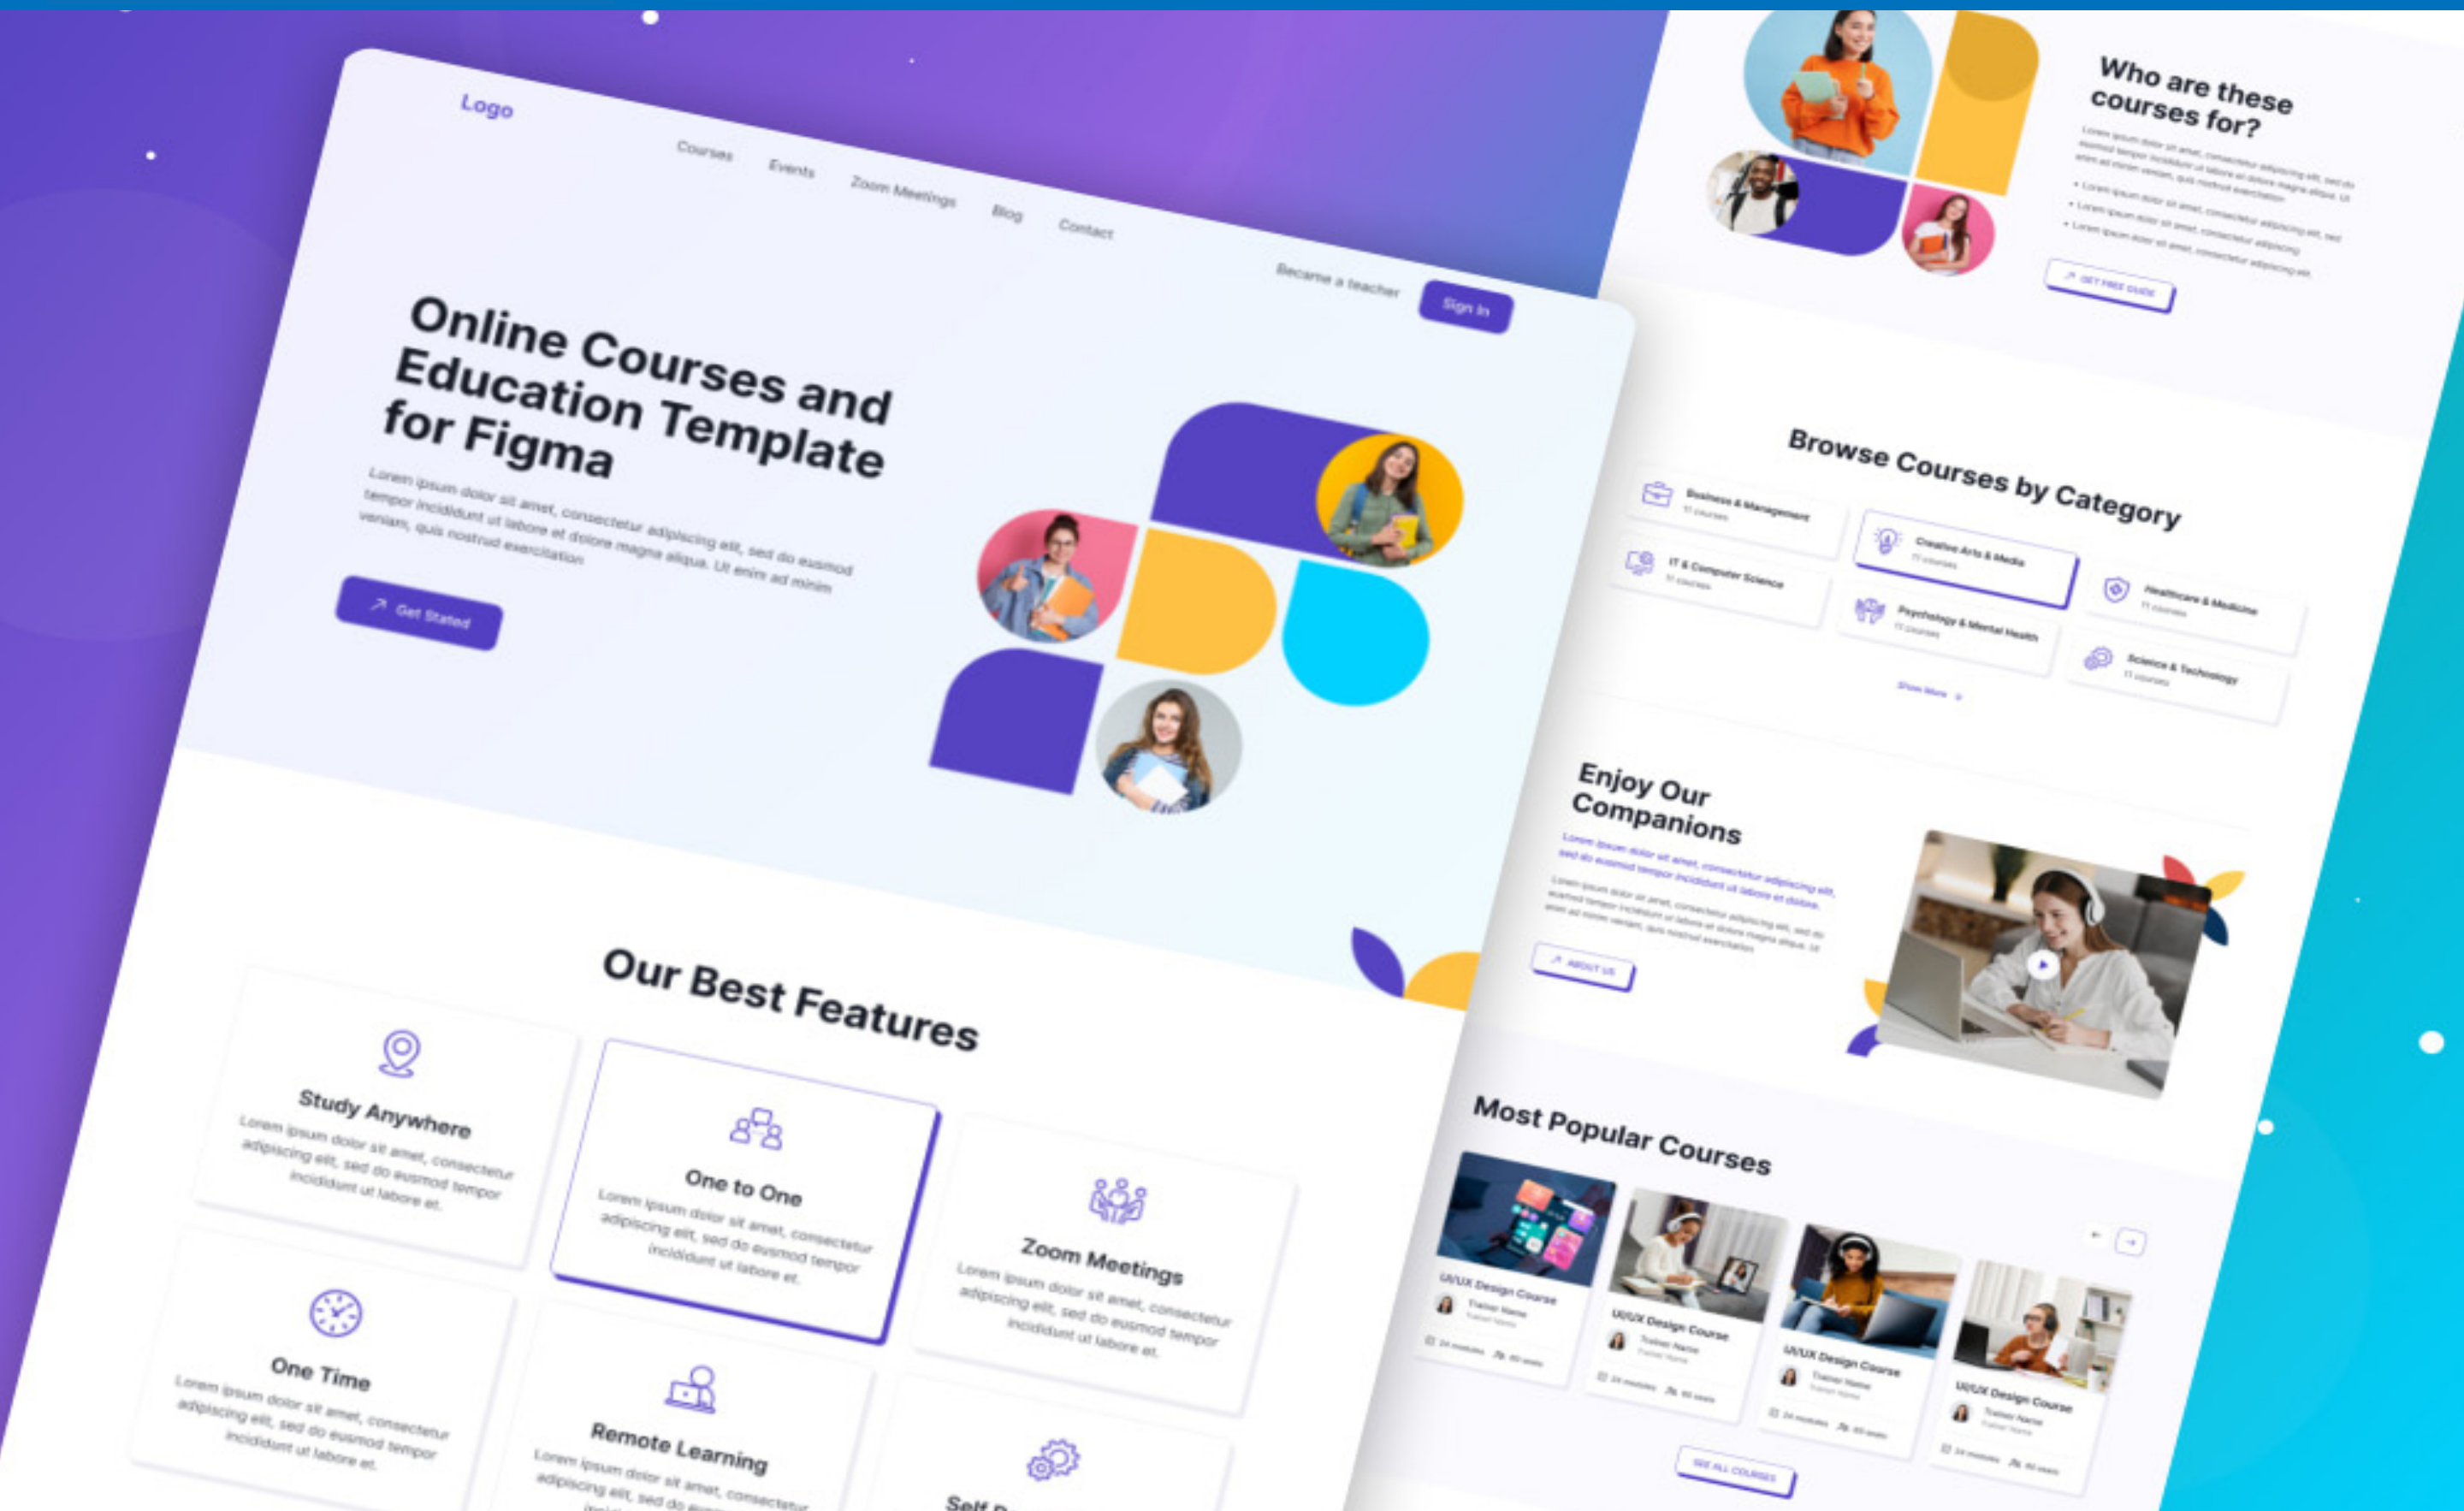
Logo

Courses Events Zoom Meetings Blog Contact

Became a teacher Sign In

Online Courses and Education Template for Figma

Lorem ipsum dolor sit amet, consectetur adipiscing elit, sed do eiusmod tempor incididunt ut labore et dolore magna aliqua. Ut enim ad minim veniam, quis nostrud exercitation

Get Stated

Our Best Features

Study Anywhere
Lorem ipsum dolor sit amet, consectetur adipiscing elit, sed do eiusmod tempor incididunt ut labore et.

One to One
Lorem ipsum dolor sit amet, consectetur adipiscing elit, sed do eiusmod tempor incididunt ut labore et.

Zoom Meetings
Lorem ipsum dolor sit amet, consectetur adipiscing elit, sed do eiusmod tempor incididunt ut labore et.

One Time
Lorem ipsum dolor sit amet, consectetur adipiscing elit, sed do eiusmod tempor incididunt ut labore et.

Remote Learning
Lorem ipsum dolor sit amet, consectetur adipiscing elit, sed do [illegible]

Self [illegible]

Who are these courses for?

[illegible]

GET FREE GUIDE

Browse Courses by Category

Business & Management
IT & Computer Science
Creative Arts & Media
Psychology & Mental Health
Healthcare & Medicine
Science & Technology

Show More

Enjoy Our Companions

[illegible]

ABOUT US

Most Popular Courses

UI/UX Design Course
Trainer Name

UI/UX Design Course
Trainer Name

UI/UX Design Course
Trainer Name

UI/UX Design Course
Trainer Name

SEE ALL COURSES